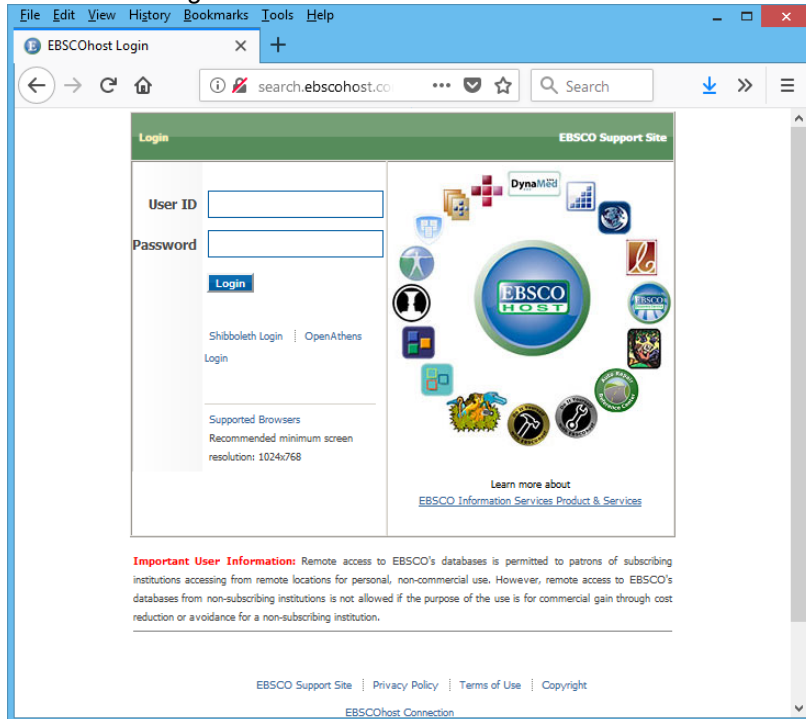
File Edit View History Bookmarks Tools Help

EBSCOhost Login

search.ebscohost.co

Search

Login

EBSCO Support Site

User ID

Password

Login

Shibboleth Login | OpenAthens Login

Supported Browsers
Recommended minimum screen resolution: 1024x768

DynaMed

EBSCO HOST

Learn more about
EBSCO Information Services Product & Services

Important User Information: Remote access to EBSCO's databases is permitted to patrons of subscribing institutions accessing from remote locations for personal, non-commercial use. However, remote access to EBSCO's databases from non-subscribing institutions is not allowed if the purpose of the use is for commercial gain through cost reduction or avoidance for a non-subscribing institution.

EBSCO Support Site | Privacy Policy | Terms of Use | Copyright

EBSCOhost Connection